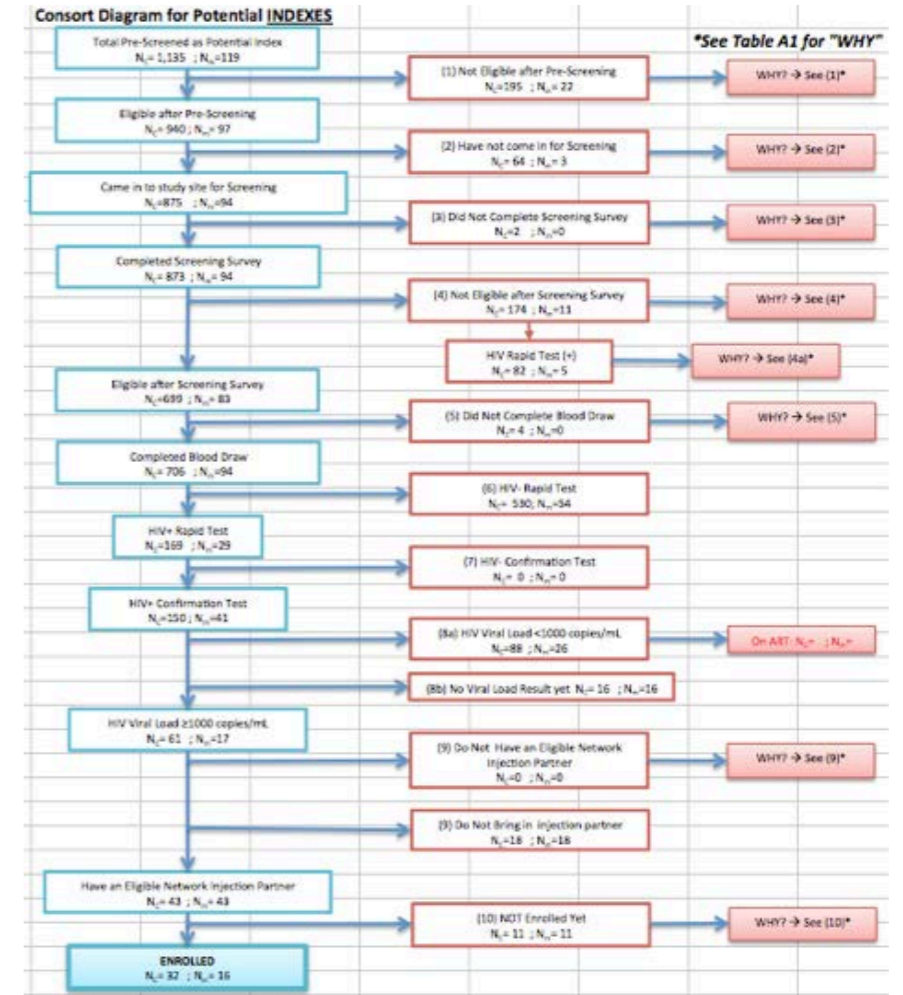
Consort Diagram for Potential INDEXES

*See Table A1 for "WHY"

Total Pre-Screened as Potential Index
$N_c$= 1,135 ; $N_{w}$=119

(1) Not Eligible after Pre-Screening
$N_c$=195 ; $N_w$= 22

WHY? → See (1)*

Eligible after Pre-Screening
$N_c$= 940 ; $N_w$= 97

(2) Have not come in for Screening
$N_c$= 64 ; $N_w$= 3

WHY? → See (2)*

Came in to study site for Screening
$N_c$=875 ; $N_w$=94

(3) Did Not Complete Screening Survey
$N_c$=2 ; $N_w$=0

WHY? → See (3)*

Completed Screening Survey
$N_c$= 873 ; $N_w$= 94

(4) Not Eligible after Screening Survey
$N_c$= 174 ; $N_w$=11

WHY? → See (4)*

HIV Rapid Test (+)
$N_c$= 82 ; $N_w$= 5

WHY? → See (4a)*

Eligible after Screening Survey
$N_c$=699 ; $N_w$= 83

(5) Did Not Complete Blood Draw
$N_c$= 4 ; $N_w$=0

WHY? → See (5)*

Completed Blood Draw
$N_c$= 706 ; $N_w$=94

(6) HIV- Rapid Test
$N_c$= 530; $N_w$=54

HIV+ Rapid Test
$N_c$=169 ; $N_w$=29

(7) HIV- Confirmation Test
$N_c$= 0 ; $N_w$= 0

HIV+ Confirmation Test
$N_c$=150 ; $N_w$=41

(8a) HIV Viral Load<1000 copies/mL
$N_c$=88 ; $N_w$=26

On ART: $N_c$= ; $N_w$=

(8b) No Viral Load Result yet $N_c$= 16 ; $N_w$=16

HIV Viral Load ≥1000 copies/mL
$N_c$= 61 ; $N_w$=17

(9) Do Not Have an Eligible Network Injection Partner
$N_c$=0 ; $N_w$=0

WHY? → See (9)*

(9) Do Not Bring in injection partner
$N_c$=18 ; $N_w$=16

Have an Eligible Network Injection Partner
$N_c$= 43 ; $N_w$= 43

(10) NOT Enrolled Yet
$N_c$= 11 ; $N_w$= 11

WHY? → See (10)*

ENROLLED
$N_c$= 32 ; $N_w$= 16